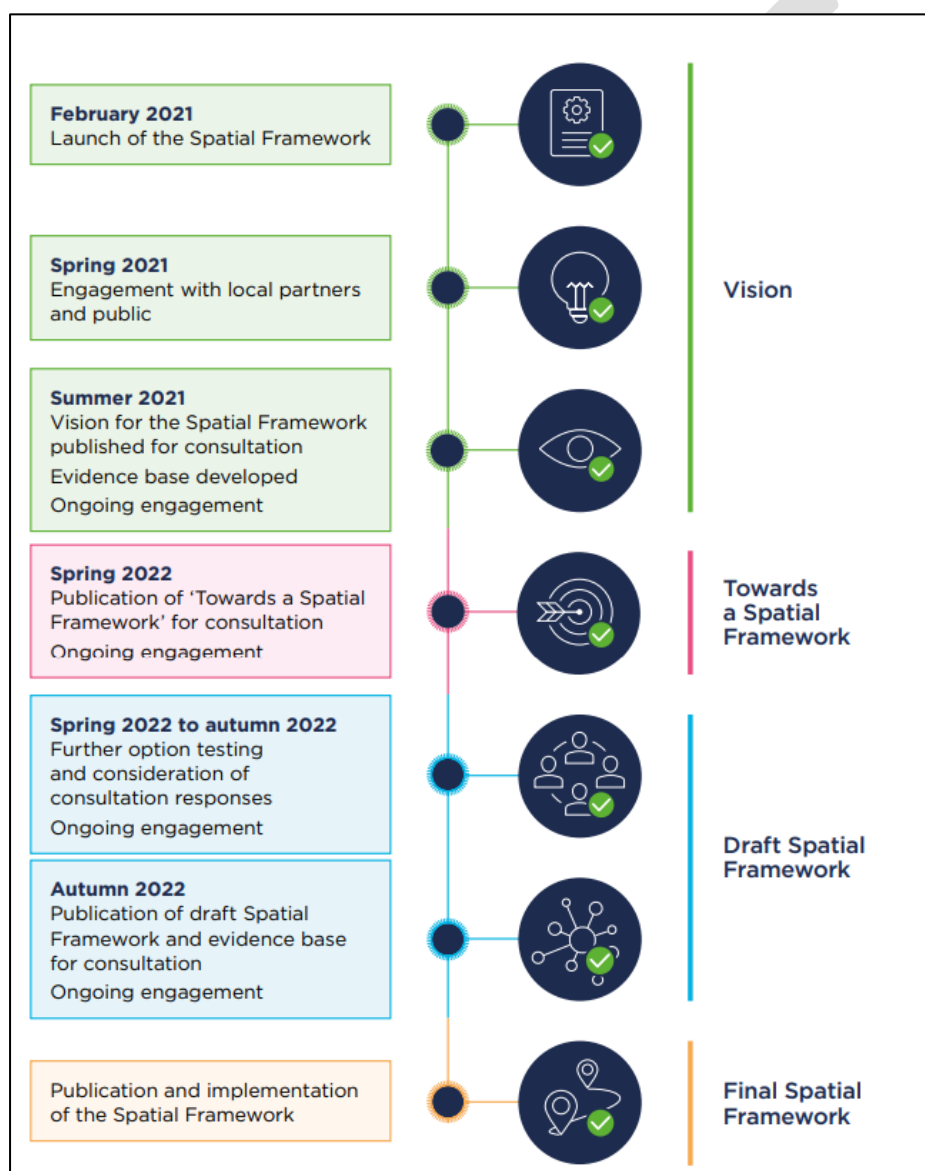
**February 2021**
Launch of the Spatial Framework

**Spring 2021**
Engagement with local partners and public

**Summer 2021**
Vision for the Spatial Framework published for consultation
Evidence base developed
Ongoing engagement

Vision

**Spring 2022**
Publication of 'Towards a Spatial Framework' for consultation
Ongoing engagement

Towards a Spatial Framework

**Spring 2022 to autumn 2022**
Further option testing and consideration of consultation responses
Ongoing engagement

**Autumn 2022**
Publication of draft Spatial Framework and evidence base for consultation
Ongoing engagement

Draft Spatial Framework

Publication and implementation of the Spatial Framework

Final Spatial Framework